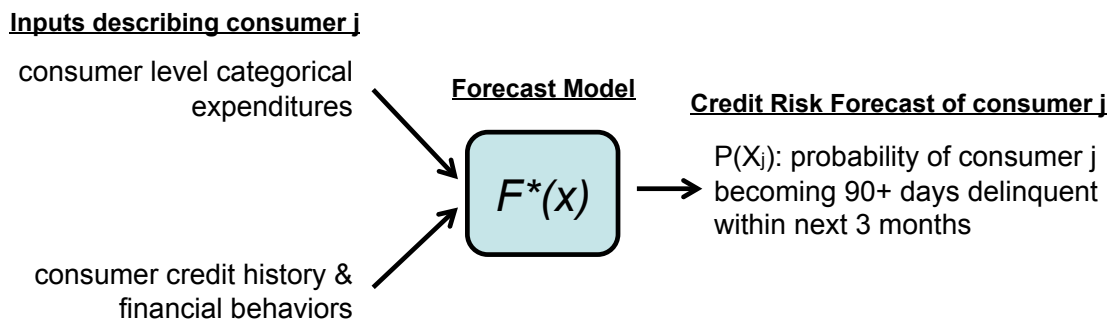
Inputs describing consumer j

consumer level categorical expenditures

consumer credit history & financial behaviors

Forecast Model

$F^*(x)$

Credit Risk Forecast of consumer j

$P(X_j)$: probability of consumer j becoming 90+ days delinquent within next 3 months